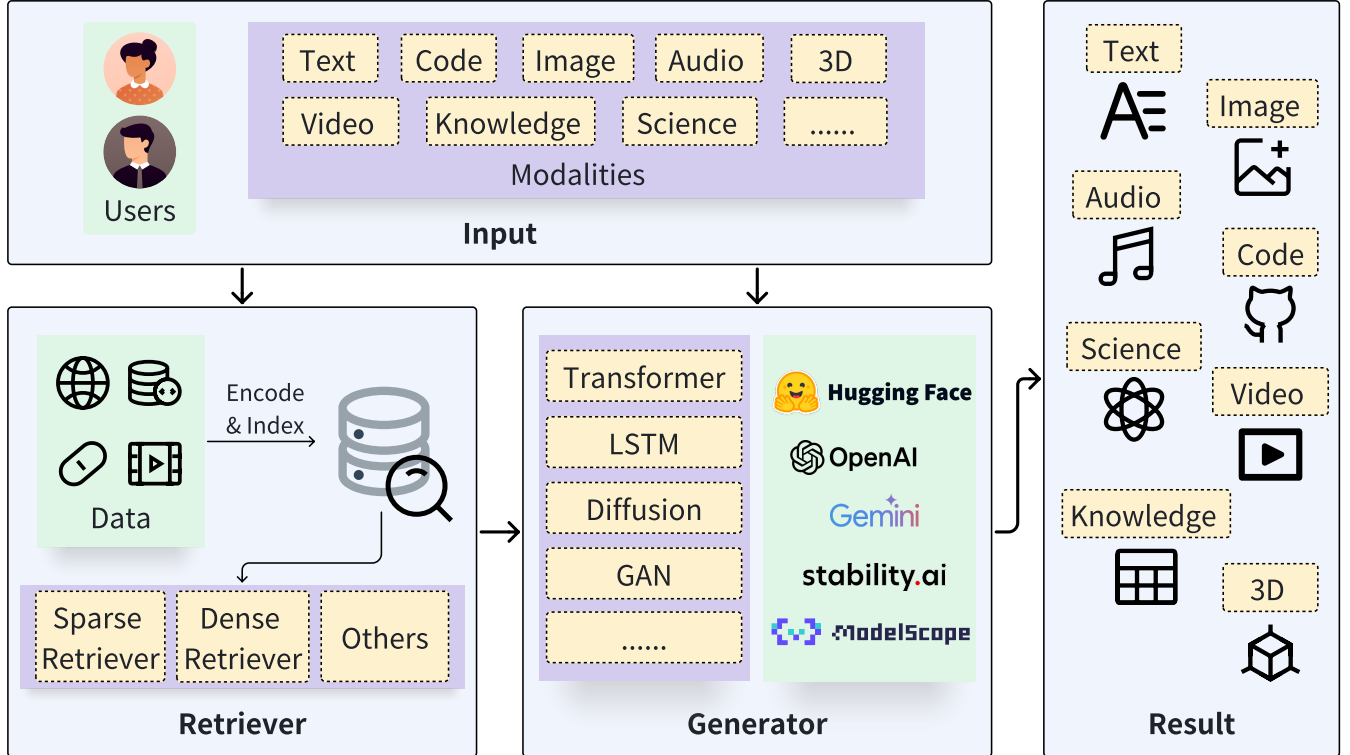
Users

Text Code Image Audio 3D
Video Knowledge Science ......
Modalities

Input

Data

Encode & Index

Sparse Retriever
Dense Retriever
Others

Retriever

Transformer
LSTM
Diffusion
GAN
......

Hugging Face
OpenAI
Gemini
stability.ai
ModelScope

Generator

Text
Image
Audio
Code
Science
Video
Knowledge
3D

Result